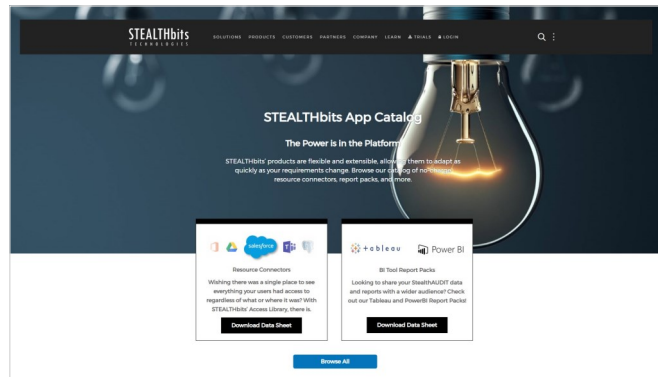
STEALTHbits
TECHNOLOGIES

SOLUTIONS PRODUCTS CUSTOMERS PARTNERS COMPANY LEARN TRIALS LOGIN

STEALTHbits App Catalog

The Power is in the Platform

STEALTHbits' products are flexible and extensible, allowing them to adapt as quickly as your requirements change. Browse our catalog of no-charge resource connectors, report packs, and more.

salesforce

Resource Connectors

Wishing there was a single place to see everything your users had access to regardless of what or where it was? With STEALTHbits' Access Library, there is.

Download Data Sheet

+ a b l e a u

Power BI

BI Tool Report Packs

Looking to share your StealthAUDIT data and reports with a wider audience? Check out our Tableau and PowerBI Report Packs!

Download Data Sheet

Browse All